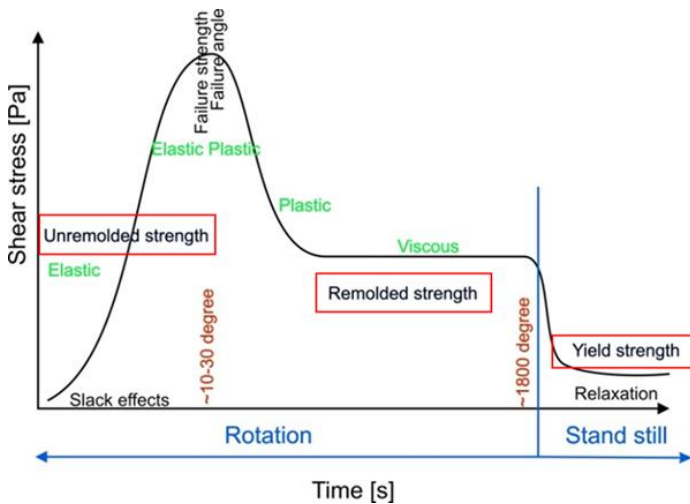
Shear stress [Pa]

Failure strength
Failure angle

Elastic Plastic

Plastic

Unremolded strength

Elastic

Viscous

~10-30 degree

Remolded strength

~1800 degree

Yield strength

Slack effects

Relaxation

Rotation

Stand still

Time [s]